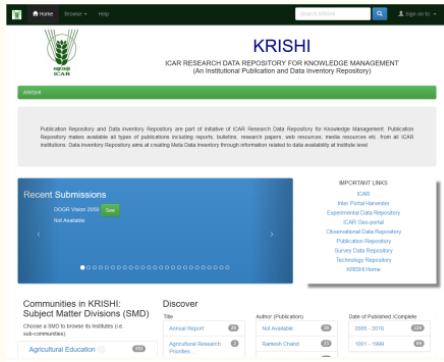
Home Browse Help Search KRISHI Sign on to

KRISHI
ICAR RESEARCH DATA REPOSITORY FOR KNOWLEDGE MANAGEMENT
(An Institutional Publication and Data Inventory Repository)

ICAR

KRISHI

Publication Repository and Data Inventory Repository are part of initiative of ICAR Research Data Repository for Knowledge Management. Publication Repository makes available all types of publications including reports, bulletins, research papers, web resources, media resources etc. from all ICAR institutions. Data Inventory Repository aims at creating Meta Data Inventory through information related to data availability at institute level

Recent Submissions
DOGR Vision 2050 See
Not Available

IMPORTANT LINKS
ICAR
Inter Portal Harvester
Experimental Data Repository
ICAR Geo-portal
Observational Data Repository
Publication Repository
Survey Data Repository
Technology Repository
KRISHI Home

Communities in KRISHI: Subject Matter Divisions (SMD)
Choose a SMD to browse its Institutes (i.e. sub-communities)

Agricultural Education

Discover

| Title | Author (Publication) | Date of Published /Complete |
|---|---|---|
| Annual Report | Not Available | 2000 - 2010 |
| Agricultural Research Priorities | Ramesh Chand | 1991 - 1999 |